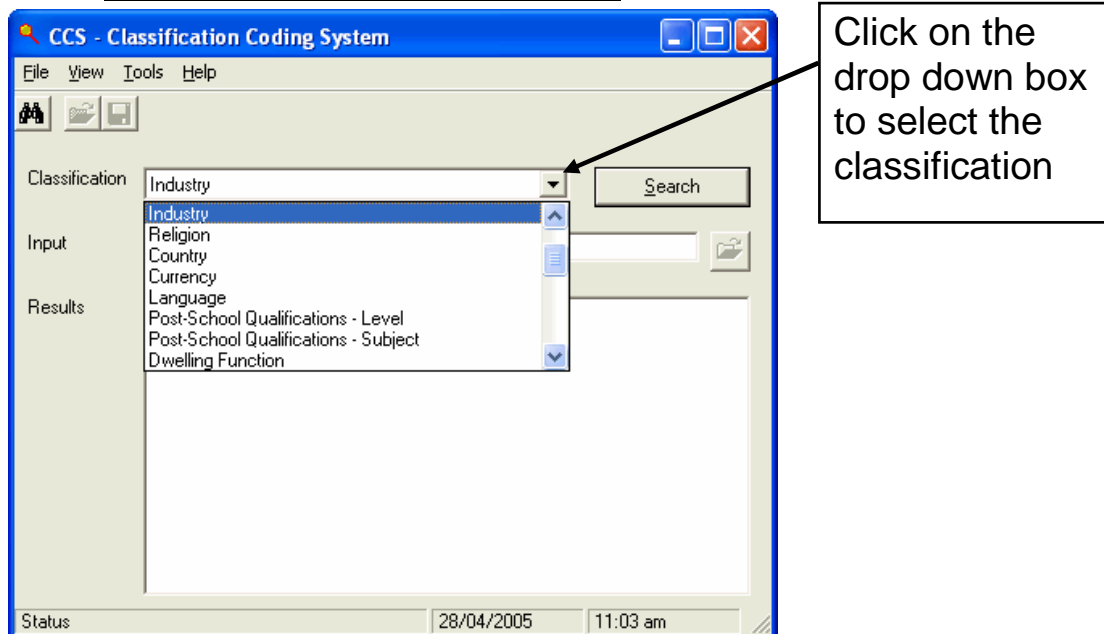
CCS - Classification Coding System

File View Tools Help

Classification Industry

Search

Industry
Religion
Country
Currency
Language
Post-School Qualifications - Level
Post-School Qualifications - Subject
Dwelling Function

Input

Results

Status 28/04/2005 11:03 am

Click on the drop down box to select the classification